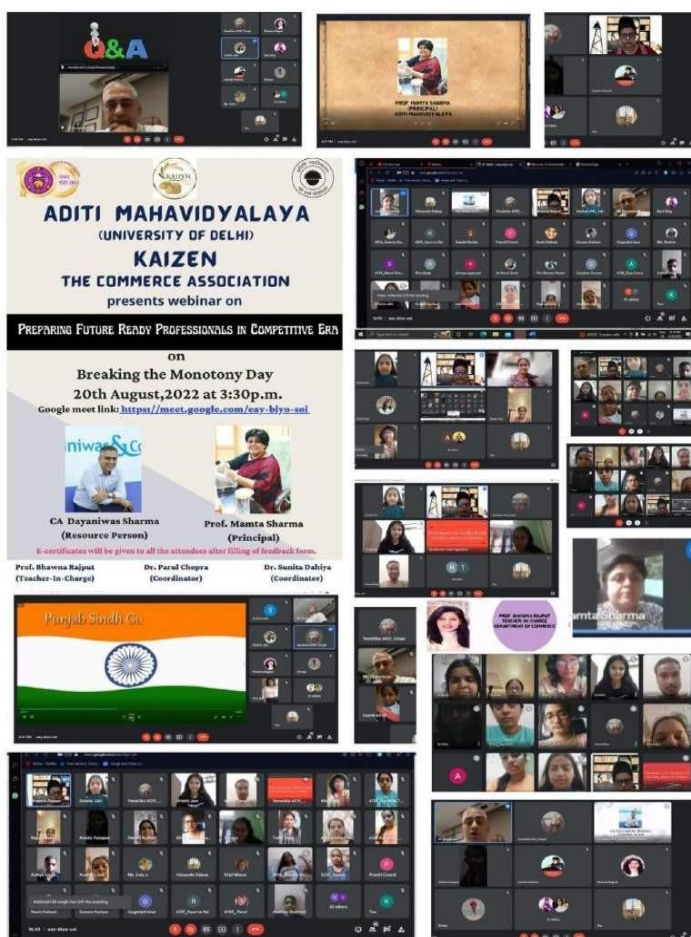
Q&A

PROF MAMTA SHARMA (PRINCIPAL) ADITI MAHAVIDYALAYA

KAIZEN

ADITI MAHAVIDYALAYA
(UNIVERSITY OF DELHI)
KAIZEN
THE COMMERCE ASSOCIATION
presents webinar on

PREPARING FUTURE READY PROFESSIONALS IN COMPETITIVE ERA

on
Breaking the Monotony Day
20th August,2022 at 3:30p.m.
Google meet link: https://meet.google.com/eay-biyo-soi

CA Dayaniwas Sharma
(Resource Person)

Prof. Mamta Sharma
(Principal)

E-certificates will be given to all the attendees after filling of feedback form.

Prof. Bhawna Rajput
(Teacher-In-Charge)

Dr. Parul Chopra
(Coordinator)

Dr. Sunita Dahiya
(Coordinator)

Punjab Sindh Gu

PROF BHAWNA RAJPUT TEACHER-IN-CHARGE DEPARTMENT OF COMMERCE

Mamta Sharma